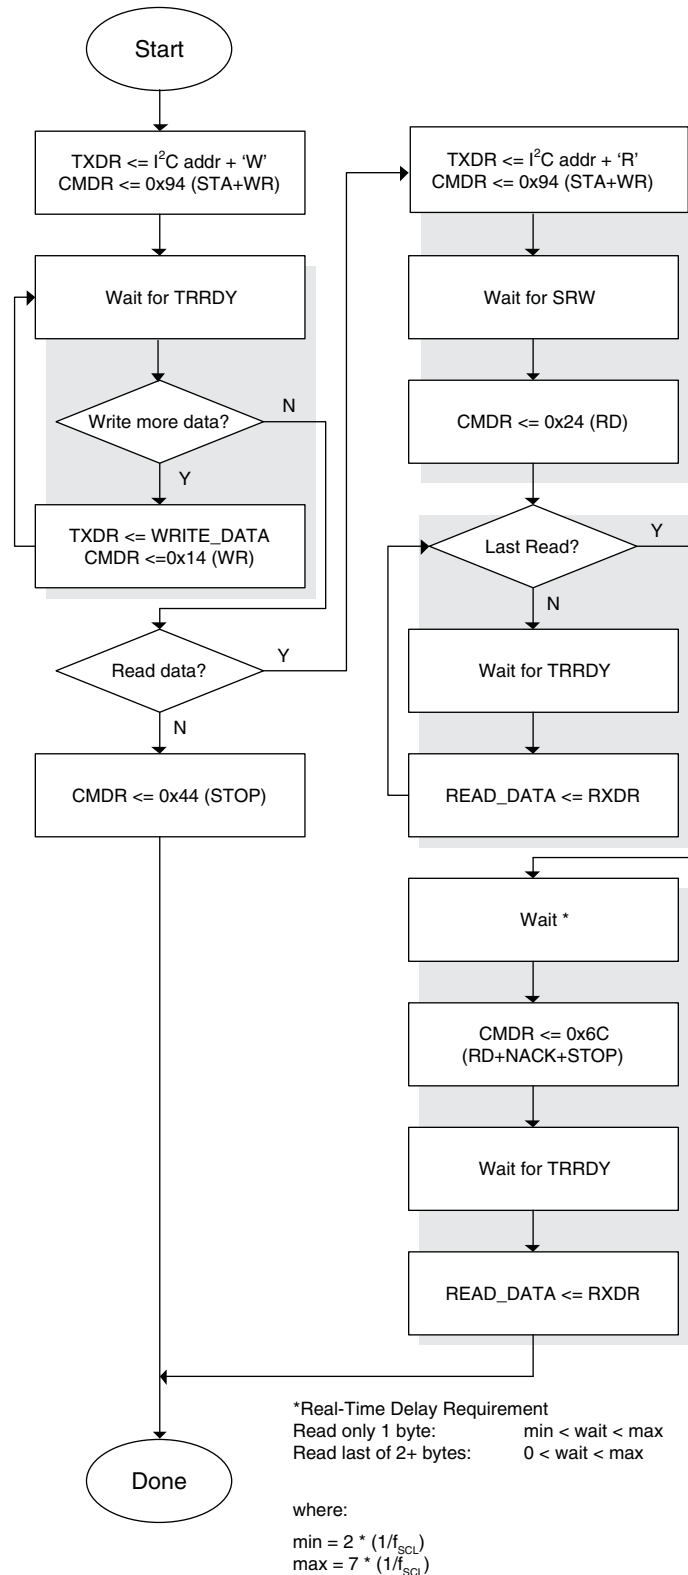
Start

TXDR <= $I^2C$ addr + 'W'
CMDR <= 0x94 (STA+WR)

Wait for TRRDY

Write more data?

N

Y

TXDR <= WRITE_DATA
CMDR <=0x14 (WR)

Read data?

Y

N

CMDR <= 0x44 (STOP)

TXDR <= $I^2C$ addr + 'R'
CMDR <= 0x94 (STA+WR)

Wait for SRW

CMDR <= 0x24 (RD)

Last Read?

Y

N

Wait for TRRDY

READ_DATA <= RXDR

Wait *

CMDR <= 0x6C
(RD+NACK+STOP)

Wait for TRRDY

READ_DATA <= RXDR

Done

*Real-Time Delay Requirement
Read only 1 byte: min < wait < max
Read last of 2+ bytes: 0 < wait < max

where:

min = 2 * ($1/f_{SCL}$)
max = 7 * ($1/f_{SCL}$)